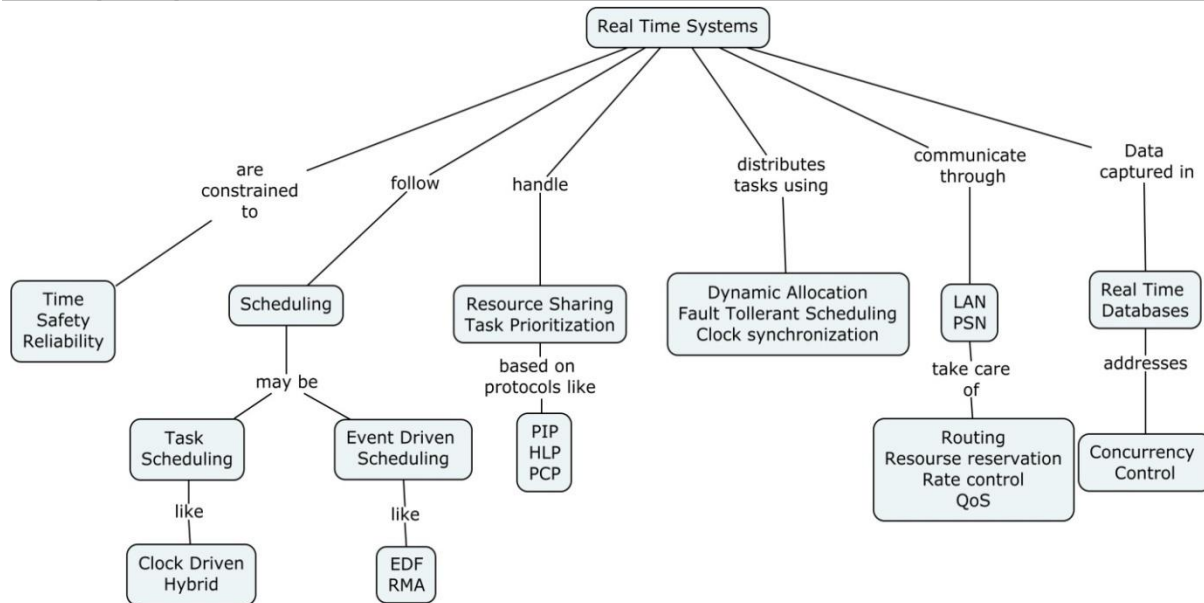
Real Time Systems

are constrained to

Time
Safety
Reliability

follow

Scheduling

may be

Task Scheduling

like

Clock Driven
Hybrid

Event Driven Scheduling

like

EDF
RMA

handle

Resource Sharing
Task Prioritization

based on protocols like

PIP
HLP
PCP

distributes tasks using

Dynamic Allocation
Fault Tollerant Scheduling
Clock synchronization

communicate through

LAN
PSN

take care of

Routing
Resourse reservation
Rate control
QoS

Data captured in

Real Time Databases

addresses

Concurrency Control